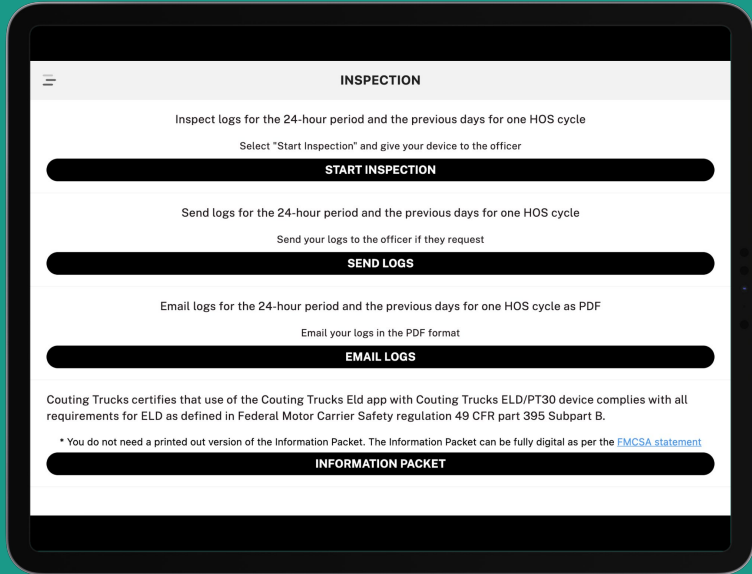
INSPECTION

Inspect logs for the 24-hour period and the previous days for one HOS cycle

Select "Start Inspection" and give your device to the officer

START INSPECTION

Send logs for the 24-hour period and the previous days for one HOS cycle

Send your logs to the officer if they request

SEND LOGS

Email logs for the 24-hour period and the previous days for one HOS cycle as PDF

Email your logs in the PDF format

EMAIL LOGS

Couting Trucks certifies that use of the Couting Trucks Eld app with Couting Trucks ELD/PT30 device complies with all requirements for ELD as defined in Federal Motor Carrier Safety regulation 49 CFR part 395 Subpart B.

* You do not need a printed out version of the Information Packet. The Information Packet can be fully digital as per the FMCSA statement

INFORMATION PACKET